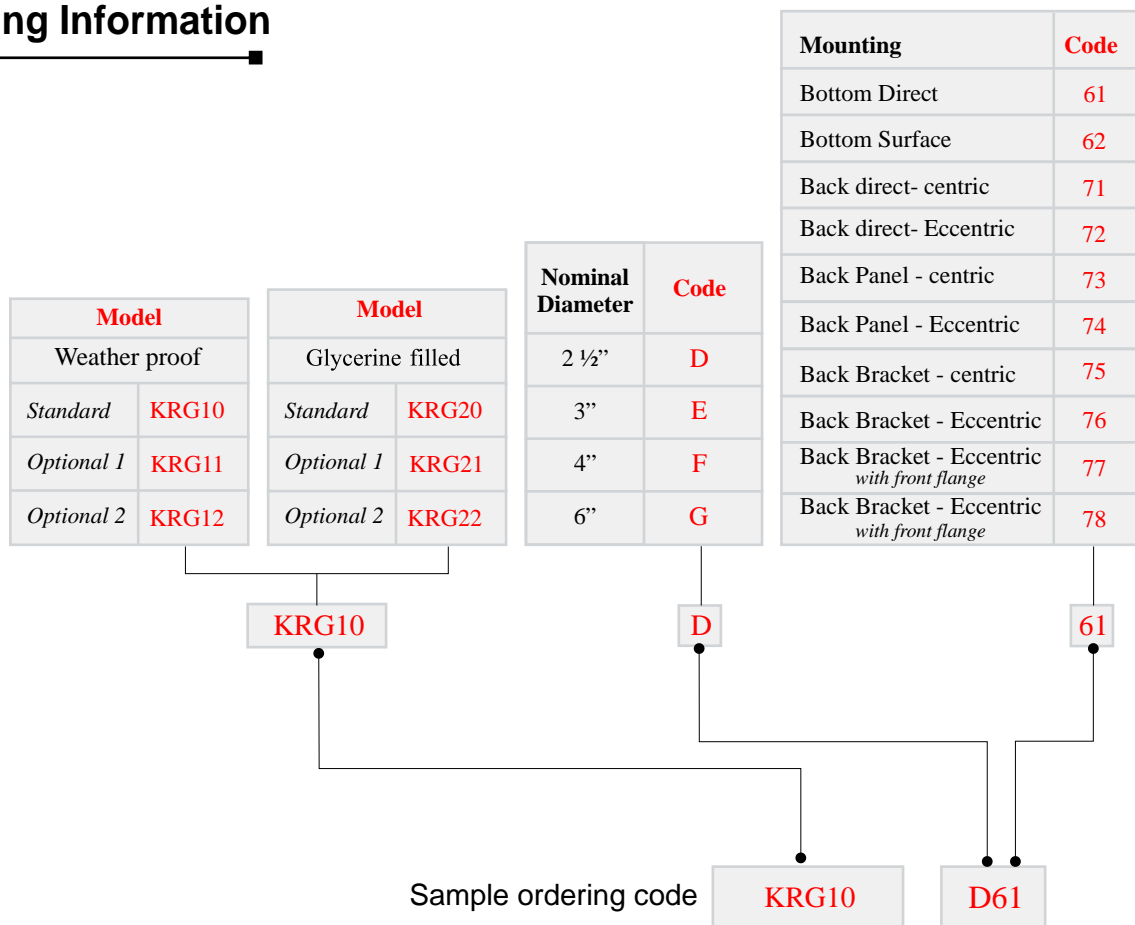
ng Information

| Model | |
|---|---|
| Weather proof | |
| Standard | KRG10 |
| Optional 1 | KRG11 |
| Optional 2 | KRG12 |

| Model | |
|---|---|
| Glycerine filled | |
| Standard | KRG20 |
| Optional 1 | KRG21 |
| Optional 2 | KRG22 |

| Nominal Diameter | Code |
|---|---|
| 2 ½” | D |
| 3” | E |
| 4” | F |
| 6” | G |

| Mounting | Code |
|---|---|
| Bottom Direct | 61 |
| Bottom Surface | 62 |
| Back direct- centric | 71 |
| Back direct- Eccentric | 72 |
| Back Panel - centric | 73 |
| Back Panel - Eccentric | 74 |
| Back Bracket - centric | 75 |
| Back Bracket - Eccentric | 76 |
| Back Bracket - Eccentric with front flange | 77 |
| Back Bracket - Eccentric with front flange | 78 |

KRG10

D

61

Sample ordering code KRG10 D61